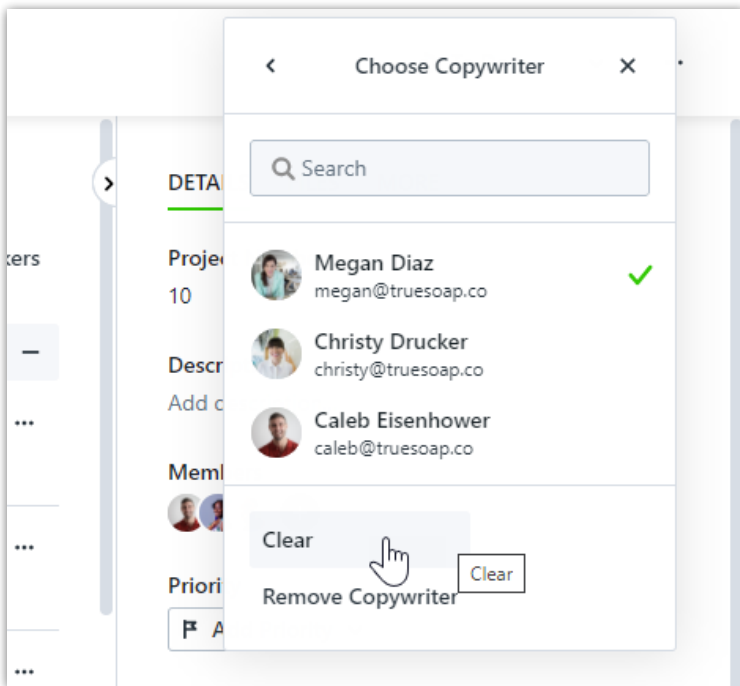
Choose Copywriter

Search

Megan Diaz
megan@truesoap.co

Christy Drucker
christy@truesoap.co

Caleb Eisenhower
caleb@truesoap.co

Clear

Clear

Remove Copywriter

kers

DETAI

Proje
10

Descr
Add c

Meml

Priori
A